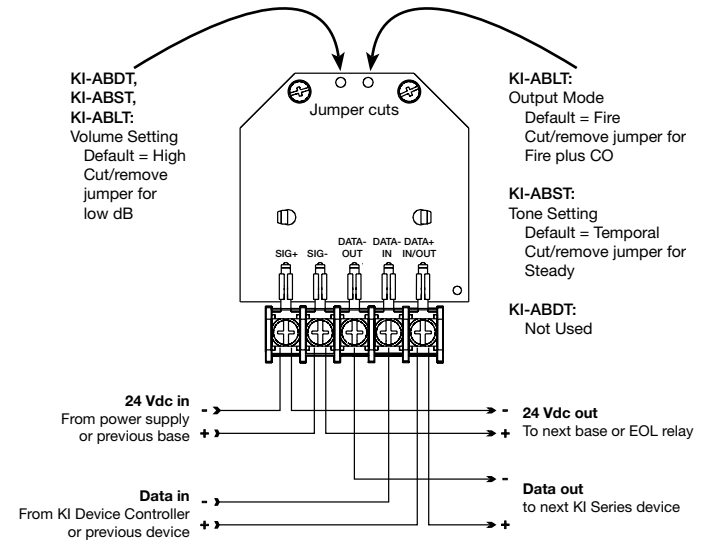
KI-ABDT,
KI-ABST,
KI-ABLT:
Volume Setting
Default = High
Cut/remove jumper for low dB

Jumper cuts

KI-ABLT:
Output Mode
Default = Fire
Cut/remove jumper for Fire plus CO

KI-ABST:
Tone Setting
Default = Temporal
Cut/remove jumper for Steady

KI-ABDT:
Not Used

SIG+ SIG- DATA-OUT DATA-IN DATA+ IN/OUT

24 Vdc in
From power supply or previous base
-
+

Data in
From KI Device Controller or previous device
-
+

-
+
24 Vdc out
To next base or EOL relay

-
+
Data out
to next KI Series device